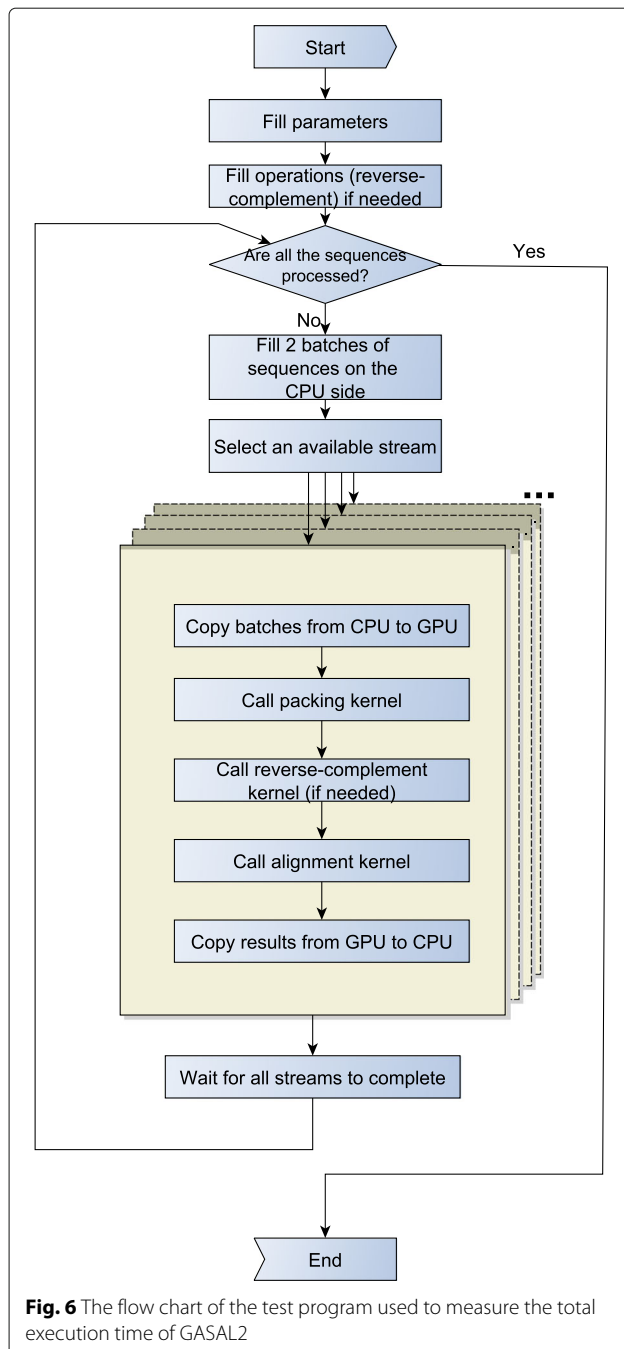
Start

Fill parameters

Fill operations (reverse-complement) if needed

Are all the sequences processed?

Yes

No

Fill 2 batches of sequences on the CPU side

Select an available stream

...

Copy batches from CPU to GPU

Call packing kernel

Call reverse-complement kernel (if needed)

Call alignment kernel

Copy results from GPU to CPU

Wait for all streams to complete

End

**Fig. 6** The flow chart of the test program used to measure the total execution time of GASAL2